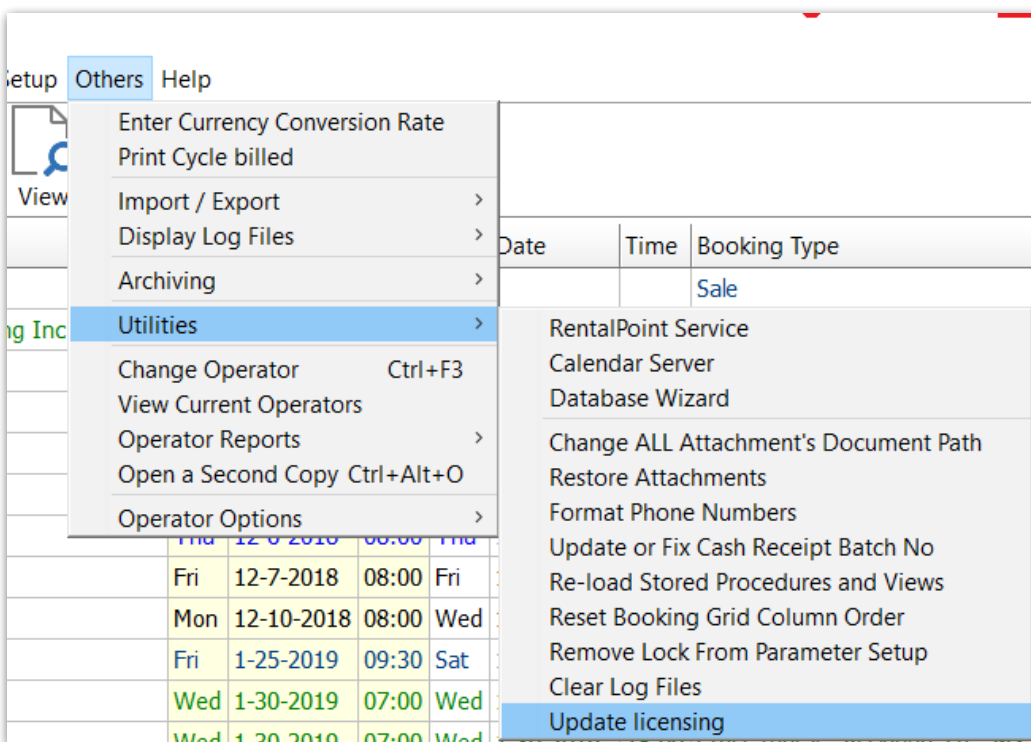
etup Others Help

View

Enter Currency Conversion Rate
Print Cycle billed
Import / Export
Display Log Files
Archiving
Utilities
Change Operator Ctrl+F3
View Current Operators
Operator Reports
Open a Second Copy Ctrl+Alt+O
Operator Options

RentalPoint Service
Calendar Server
Database Wizard
Change ALL Attachment's Document Path
Restore Attachments
Format Phone Numbers
Update or Fix Cash Receipt Batch No
Re-load Stored Procedures and Views
Reset Booking Grid Column Order
Remove Lock From Parameter Setup
Clear Log Files
Update licensing

| Date | Time | Booking Type |
|---|---|---|
| | | Sale |

g Inc

| Fri | 12-7-2018 | 08:00 | Fri |
|---|---|---|---|
| Mon | 12-10-2018 | 08:00 | Wed |
| Fri | 1-25-2019 | 09:30 | Sat |
| Wed | 1-30-2019 | 07:00 | Wed |